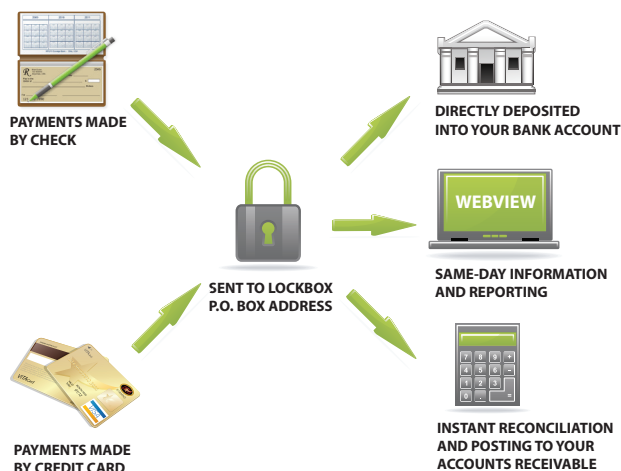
PAYMENTS MADE BY CHECK

DIRECTLY DEPOSITED INTO YOUR BANK ACCOUNT

WEBVIEW

SAME-DAY INFORMATION AND REPORTING

SENT TO LOCKBOX P.O. BOX ADDRESS

7 8 9
4 5 6
1 2 3
0

INSTANT RECONCILIATION AND POSTING TO YOUR ACCOUNTS RECEIVABLE

PAYMENTS MADE BY CREDIT CARD